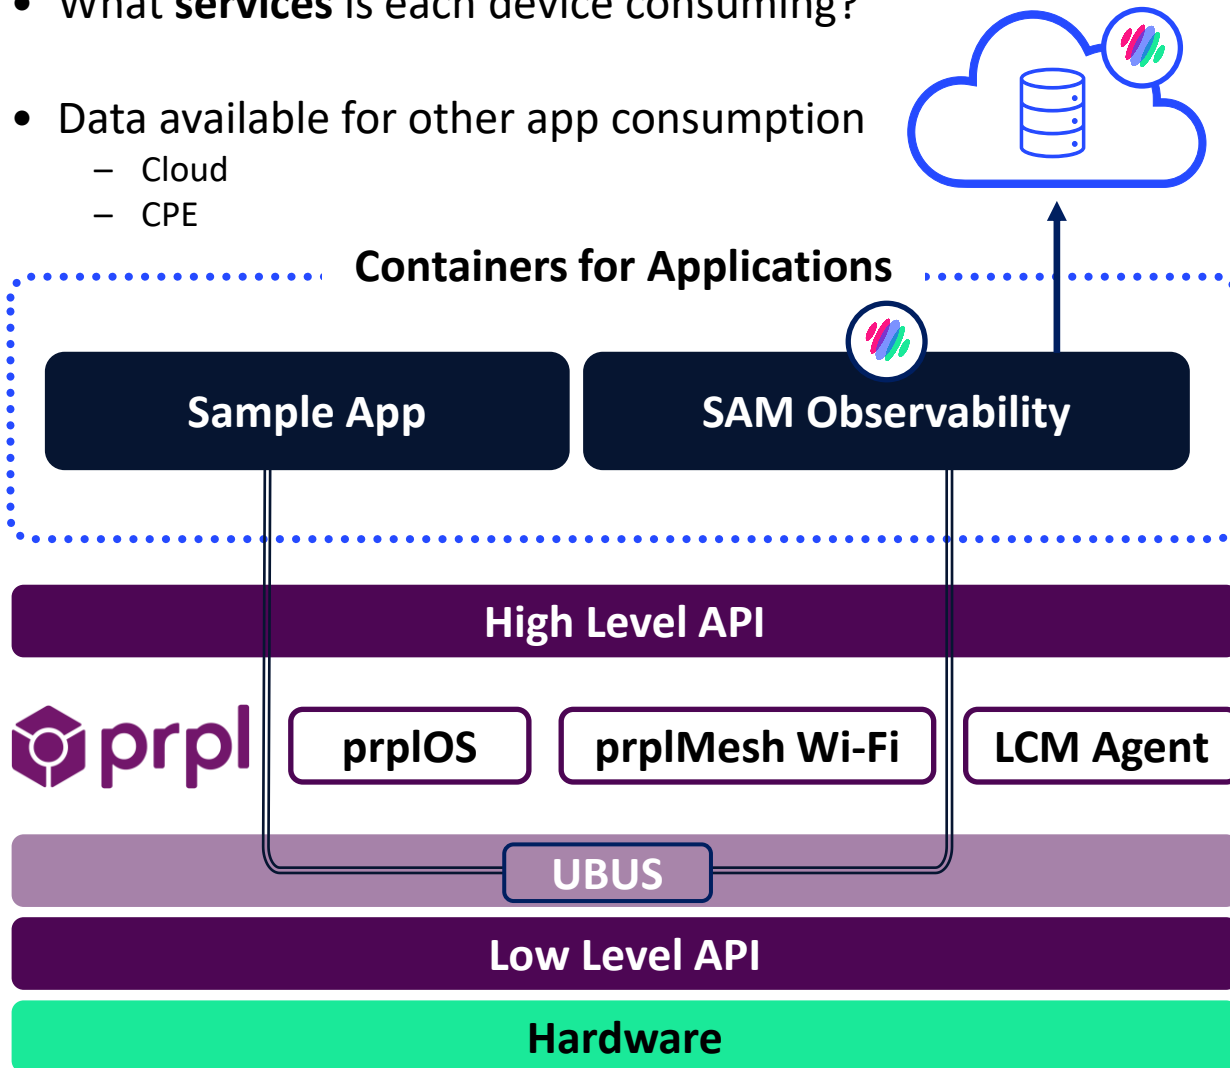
• What **services** is each device consuming?

• Data available for other app consumption
– Cloud
– CPE

Containers for Applications

Sample App

SAM Observability

High Level API

prpl

prplOS

prplMesh Wi-Fi

LCM Agent

UBUS

Low Level API

Hardware